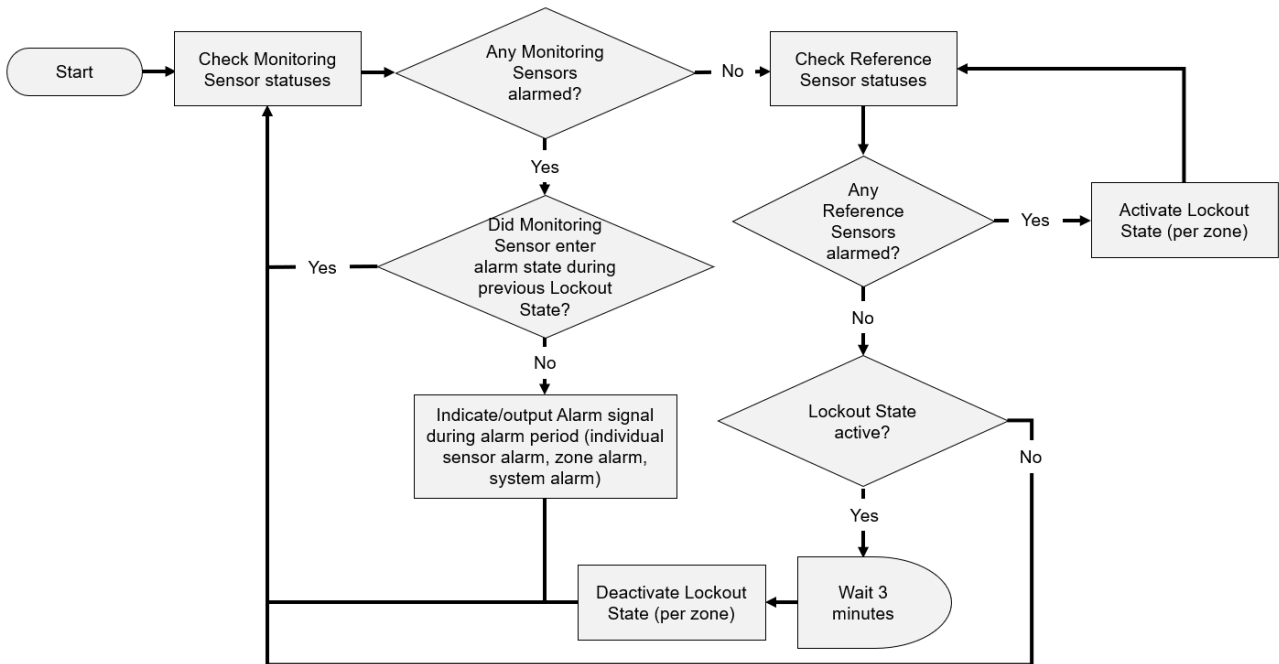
Start

Check Monitoring Sensor statuses

Any Monitoring Sensors alarmed?

No

Check Reference Sensor statuses

Yes

Any Reference Sensors alarmed?

Yes

Activate Lockout State (per zone)

Yes

Did Monitoring Sensor enter alarm state during previous Lockout State?

No

No

Indicate/output Alarm signal during alarm period (individual sensor alarm, zone alarm, system alarm)

Lockout State active?

No

Yes

Deactivate Lockout State (per zone)

Wait 3 minutes